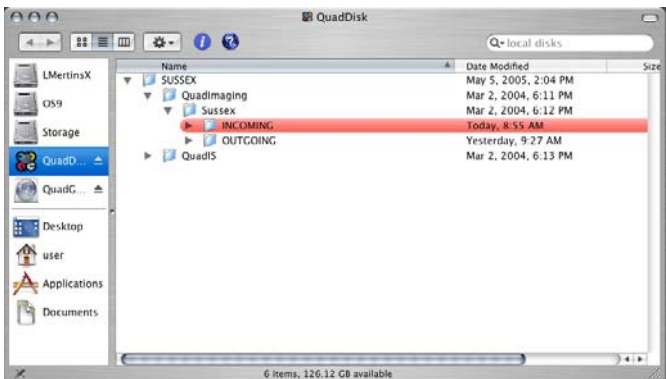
QuadDisk

local disks

LMertinsX
OS9
Storage
QuadD...
QuadG...
Desktop
user
Applications
Documents

| Name | Date Modified | Size |
|---|---|---|
| SUSSEX | May 5, 2005, 2:04 PM | |
| QuadImaging | Mar 2, 2004, 6:11 PM | |
| Sussex | Mar 2, 2004, 6:12 PM | |
| INCOMING | Today, 8:55 AM | |
| OUTGOING | Yesterday, 9:27 AM | |
| QuadIS | Mar 2, 2004, 6:13 PM | |

6 items, 126.12 GB available